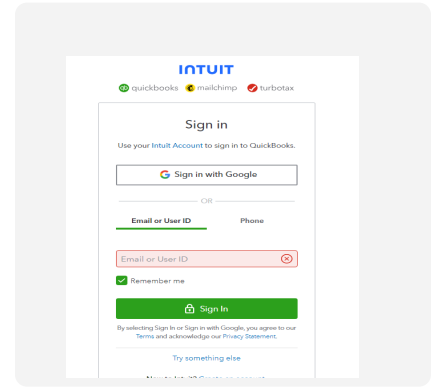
INTUIT

quickbooks mailchimp turbotax

Sign in

Use your Intuit Account to sign in to QuickBooks.

Sign in with Google

OR

Email or User ID

Phone

Email or User ID

Remember me

Sign In

By selecting Sign In or Sign in with Google, you agree to our Terms and acknowledge our Privacy Statement.

Try something else

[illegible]